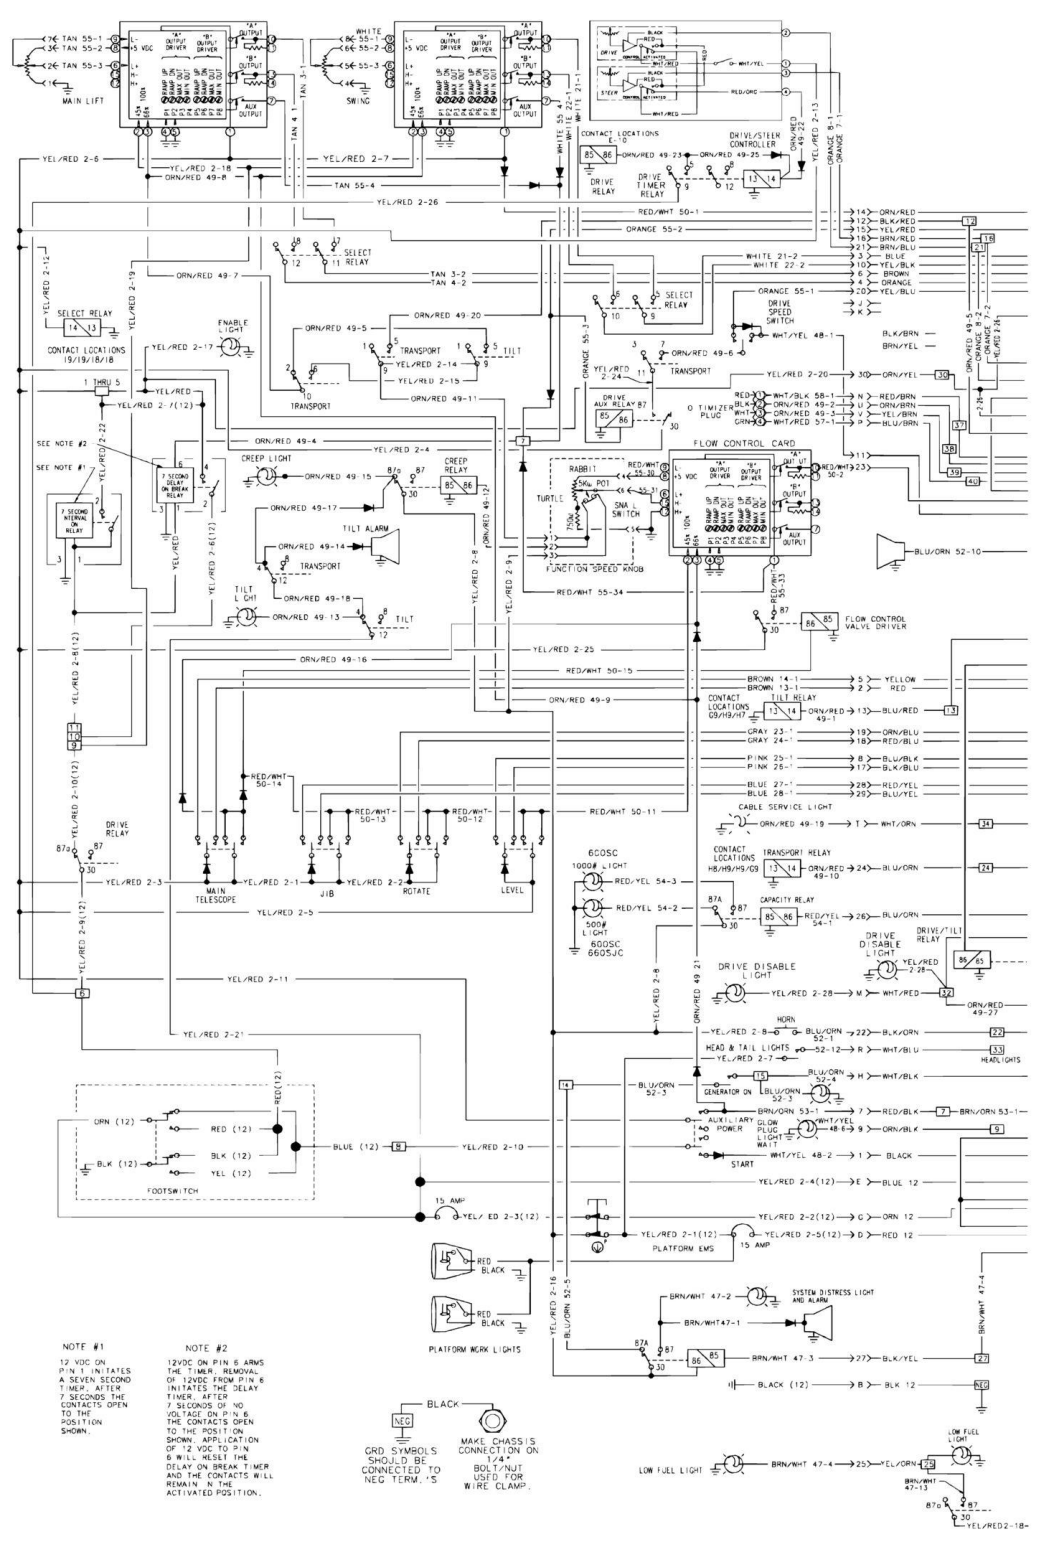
TAN 55-1
TAN 55-2
TAN 55-3
MAIN LIFT
L-
+5 VDC
L+
H-
H+
"A" OUTPUT DRIVER
"B" OUTPUT DRIVER
"A" OUTPUT
"B" OUTPUT
AUX OUTPUT
RAMP UP
RAMP DN
MAX OUT
MIN OUT
WHITE 55-1
55-2
55-3
SWING
TAN 3-1
TAN 4-1
WHITE 55-4
WHITE 22-1
WHITE 21-1
DRIVE
STEER
BLACK
RED
WHT/RED
WHT/YEL
RED/ORG
ORANGE 2-13
ORANGE 8-1
ORANGE 7-1
ORN/RED 49-22
CONTACT LOCATIONS E-10
DRIVE RELAY
DRIVE TIMER RELAY
DRIVE/STEER CONTROLLER
ORN/RED 49-23
ORN/RED 49-25
YEL/RED 2-6
YEL/RED 2-18
ORN/RED 49-8
YEL/RED 2-7
TAN 55-4
YEL/RED 2-26
RED/WHT 50-1
ORANGE 55-2
14 ORN/RED
12 BLK/RED
15 YEL/RED
18 BRN/RED
21 BRN/BLU
YEL/RED 2-12
YEL/RED 2-19
SELECT RELAY
ORN/RED 49-7
WHITE 21-2
WHITE 22-2
TAN 3-2
TAN 4-2
3 BLUE
6 BROWN
4 ORANGE
20 YEL/BLU
SELECT RELAY
ORANGE 55-1
J
K
SELECT RELAY
CONTACT LOCATIONS 19/19/18/18
ENABLE LIGHT
YEL/RED 2-17
ORN/RED 49-20
ORN/RED 49-5
TRANSPORT
TILT
YEL/RED 2-14
YEL/RED 2-15
ORANGE 55-3
DRIVE SPEED SWITCH
WHT/YEL 48-1
BLK/BRN
BRN/YEL
ORN/RED 49-6
YEL/RED
1 THRU 5
YEL/RED 2-7(12)
TRANSPORT
ORN/RED 49-11
YEL/RED 2-24
TRANSPORT
YEL/RED 2-20
30 ORN/YEL
DRIVE AUX RELAY
O TIMIZER PLUG
RED WHT/BLK 58-1
BLK ORN/RED 49-2
WHT ORN/RED 49-3
GRN WHT/RED 57-1
N RED/BRN
U ORN/BRN
V YEL/BRN
P BLU/BRN
ORANGE 2-28
ORN/RED 49-5
ORANGE 8-2
ORANGE 7-2
YEL/RED 2-24
ORN/RED 49-4
YEL/RED 2-4
SEE NOTE #2
SEE NOTE #1
YEL/RED 2-22
7 SECOND DELAY ON BREAK RELAY
7 SECOND INTERVAL ON RELAY
CREEP LIGHT
ORN/RED 49-15
CREEP RELAY
ORN/RED 49-12
FLOW CONTROL CARD
RABBIT
TURTLE
5K POT
750
SNAIL SWITCH
RED/WHT 55-30
RED/WHT 55-31
RED/WHT 55-32
RED/WHT 50-2
FUNCTION SPEED KNOB
ORN/RED 49-17
TILT ALARM
ORN/RED 49-14
TRANSPORT
ORN/RED 49-18
YEL/RED 2-8
YEL/RED 2-9
YEL/RED
YEL/RED 2-6(12)
BLU/ORN 52-10
RED/WHT 55-34
RED/WHT 55-33
TILT LIGHT
ORN/RED 49-13
TILT
FLOW CONTROL VALVE DRIVER
YEL/RED 2-8(12)
YEL/RED 2-25
ORN/RED 49-16
RED/WHT 50-15
BROWN 14-1
BROWN 13-1
5 YELLOW
2 RED
ORN/RED 49-9
CONTACT LOCATIONS G9/H9/H7
TILT RELAY
ORN/RED 49-1
13 BLU/RED
GRAY 23-1
GRAY 24-1
19 ORN/BLU
20 RED/BLU
PINK 25-1
PINK 26-1
8 BLU/BLK
17 BLU/WHT
BLUE 27-1
BLUE 28-1
28 RED/YEL
29 BLU/YEL
RED/WHT 50-14
RED/WHT 50-13
RED/WHT 50-12
RED/WHT 50-11
CABLE SERVICE LIGHT
ORN/RED 49-19
T WHT/ORN
YEL/RED 2-10(12)
DRIVE RELAY
YEL/RED 2-3
MAIN TELESCOPE
YEL/RED 2-1
JIB
YEL/RED 2-2
ROTATE
LEVEL
600SC
1000# LIGHT
RED/YEL 54-3
RED/YEL 54-2
500# LIGHT
600SC 660SJC
CONTACT LOCATIONS H8/H9/H9/G9
TRANSPORT RELAY
ORN/RED 49-10
24 BLU/ORN
CAPACITY RELAY
RED/YEL 54-1
26 BLU/ORN
YEL/RED 2-9(12)
YEL/RED 2-5
DRIVE DISABLE LIGHT
DRIVE/TILT RELAY
YEL/RED 2-28
YEL/RED 2-11
DRIVE DISABLE LIGHT
YEL/RED 2-28
M WHT/RED
ORN/RED 49-27
ORN/RED 49-21
YEL/RED 2-21
HORN
YEL/RED 2-8
BLU/ORN 52-1
22 BLK/ORN
HEAD & TAIL LIGHTS
52-12
R WHT/BLU
HEADLIGHTS
YEL/RED 2-7
BLU/ORN 52-3
GENERATOR ON
BLU/ORN 52-4
H WHT/BLK
BRN/ORN 53-1
7 RED/BLK
BRN/ORN 53-1
AUXILIARY POWER
GLOW PLUG LIGHT WAIT
WHT/YEL 48-6
9 ORN/RED
START
WHT/YEL 48-2
1 BLACK
RED(12)
ORN (12)
RED (12)
BLK (12)
BLK (12)
YEL (12)
BLUE (12)
YEL/RED 2-10
FOOTSWITCH
YEL/RED 2-4(12)
E BLUE 12
15 AMP
YEL/RED 2-3(12)
YEL/RED 2-2(12)
G ORN 12
YEL/RED 2-1(12)
PLATFORM EMS
15 AMP
YEL/RED 2-5(12)
D RED 12
RED
BLACK
RED
BLACK
PLATFORM WORK LIGHTS
YEL/RED 2-16
BLU/ORN 52-5
BRN/WHT 47-2
SYSTEM DISTRESS LIGHT AND ALARM
BRN/WHT 47-1
BRN/WHT 47-3
27 BLK/YEL
BRN/WHT 47-4
BLACK (12)
B BLK 12
NEG
NOTE #1
12 VDC ON PIN 1 INITATES A SEVEN SECOND TIMER. AFTER 7 SECONDS THE CONTACTS OPEN TO THE POSITION SHOWN.
NOTE #2
12VDC ON PIN 6 ARMS THE TIMER. REMOVAL OF 12VDC FROM PIN 6 INITATES THE DELAY TIMER. AFTER 7 SECONDS OF NO VOLTAGE ON PIN 6 THE CONTACTS OPEN TO THE POSITION SHOWN. APPLICATION OF 12 VDC TO PIN 6 WILL RESET THE DELAY ON BREAK TIMER AND THE CONTACTS WILL REMAIN IN THE ACTIVATED POSITION.
BLACK
NEG
GRD SYMBOLS SHOULD BE CONNECTED TO NEG TERM. '5
MAKE CHASSIS CONNECTION ON 1/4" BOLT/NUT USED FOR WIRE CLAMP.
LOW FUEL LIGHT
BRN/WHT 47-4
25 YEL/ORN
LOW FUEL LIGHT
BRN/WHT 47-13
YEL/RED 2-18